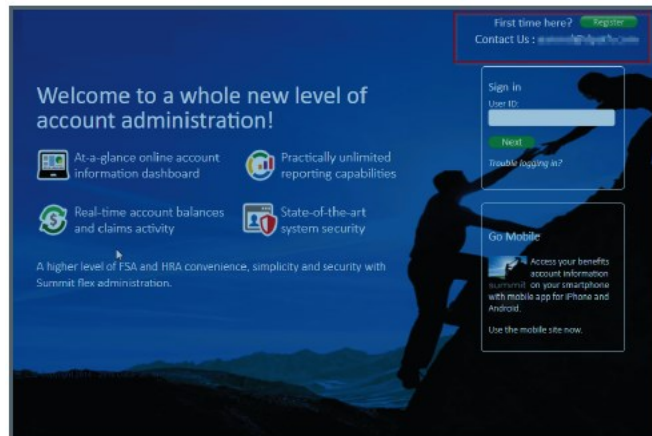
First time here? Register
Contact Us : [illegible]

Welcome to a whole new level of account administration!

At-a-glance online account information dashboard

Practically unlimited reporting capabilities

Real-time account balances and claims activity

State-of-the-art system security

A higher level of FSA and HRA convenience, simplicity and security with Summit flex administration.

Sign in
User ID:
Next
Trouble logging in?

Go Mobile
summit
Access your benefits account information on your smartphone with mobile app for iPhone and Android.

Use the mobile site now.